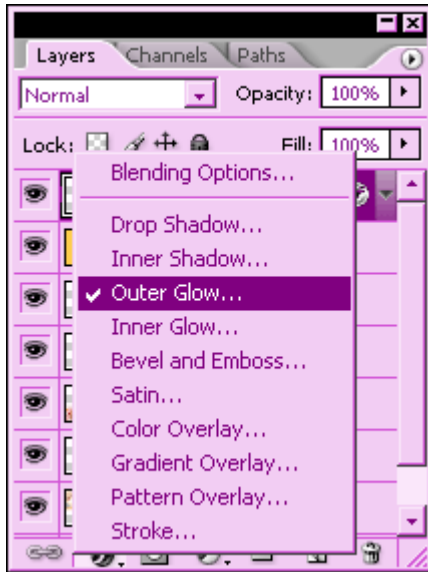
Layers Channels Paths

Normal

Opacity: 100%

Lock:

Fill: 100%

Blending Options...

Drop Shadow...

Inner Shadow...

✔ Outer Glow...

Inner Glow...

Bevel and Emboss...

Satin...

Color Overlay...

Gradient Overlay...

Pattern Overlay...

Stroke...